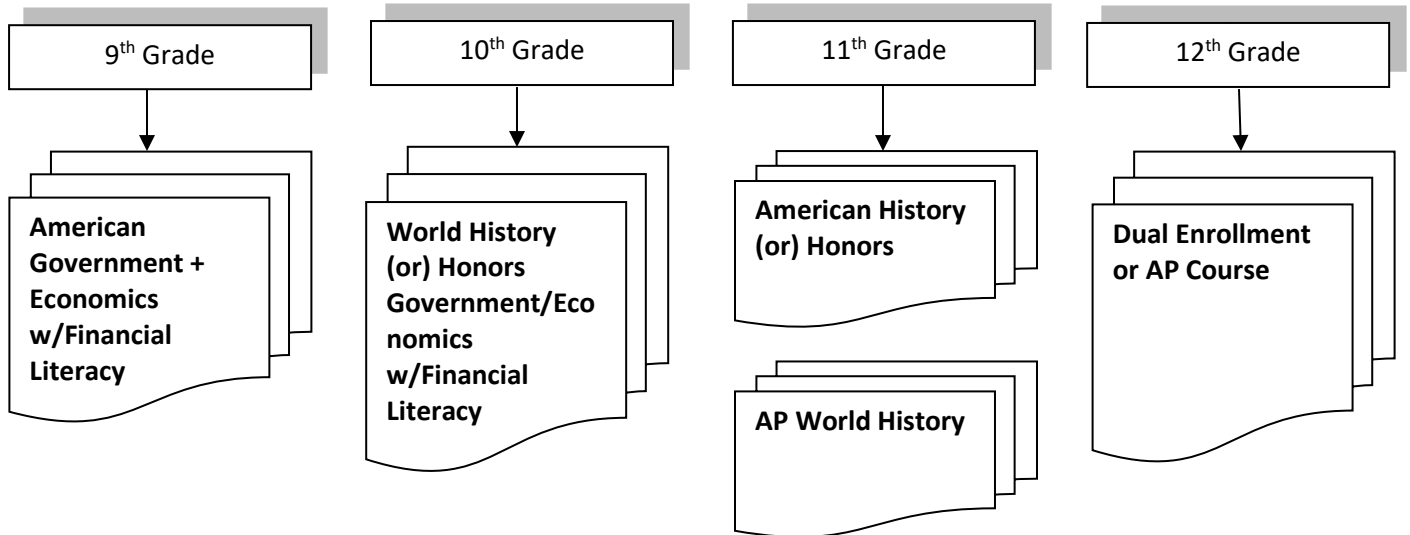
9$^{th}$ Grade

American Government + Economics w/Financial Literacy

10$^{th}$ Grade

World History (or) Honors Government/Economics w/Financial Literacy

11$^{th}$ Grade

American History (or) Honors

AP World History

12$^{th}$ Grade

Dual Enrollment or AP Course